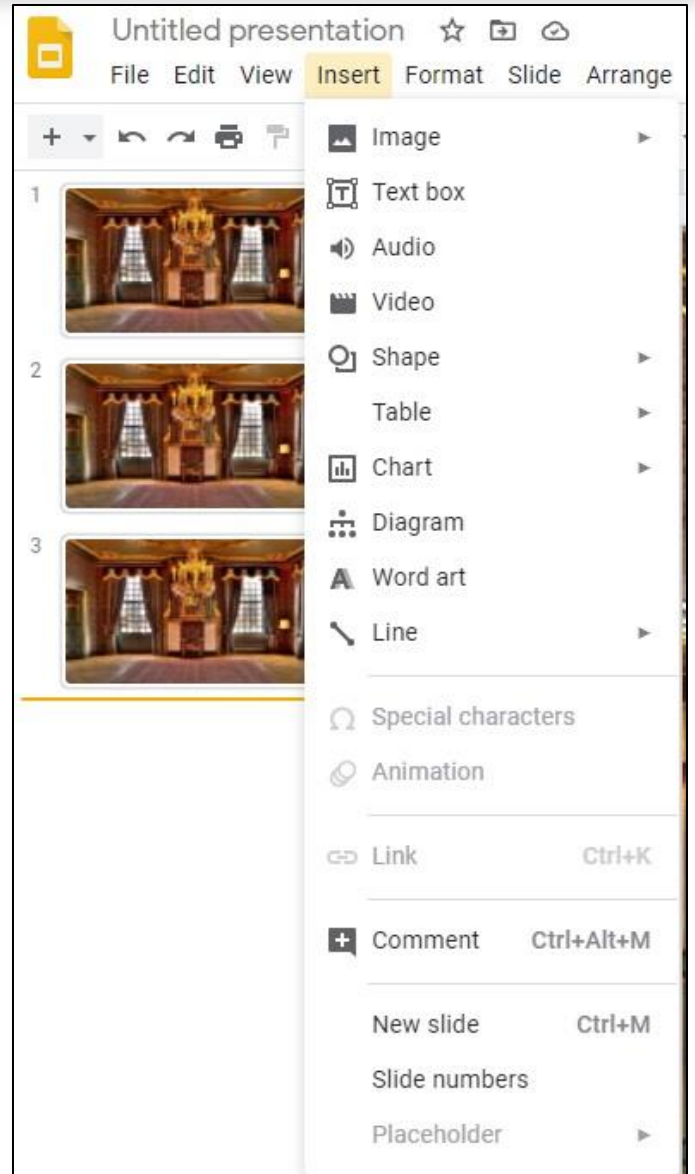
Untitled presentation

File Edit View Insert Format Slide Arrange

+

1

2

3

Image

Text box

Audio

Video

Shape

Table

Chart

Diagram

Word art

Line

Special characters

Animation

Link Ctrl+K

Comment Ctrl+Alt+M

New slide Ctrl+M

Slide numbers

Placeholder